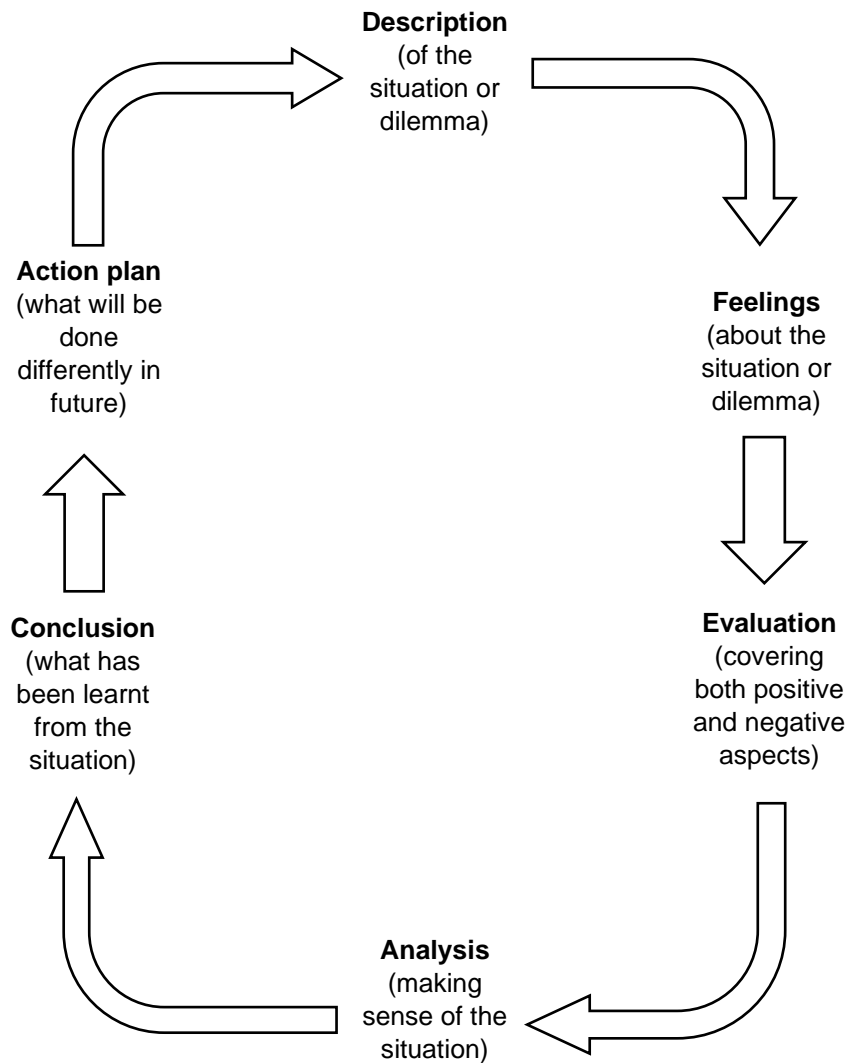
**Description**
(of the situation or dilemma)

**Feelings**
(about the situation or dilemma)

**Evaluation**
(covering both positive and negative aspects)

**Analysis**
(making sense of the situation)

**Conclusion**
(what has been learnt from the situation)

**Action plan**
(what will be done differently in future)